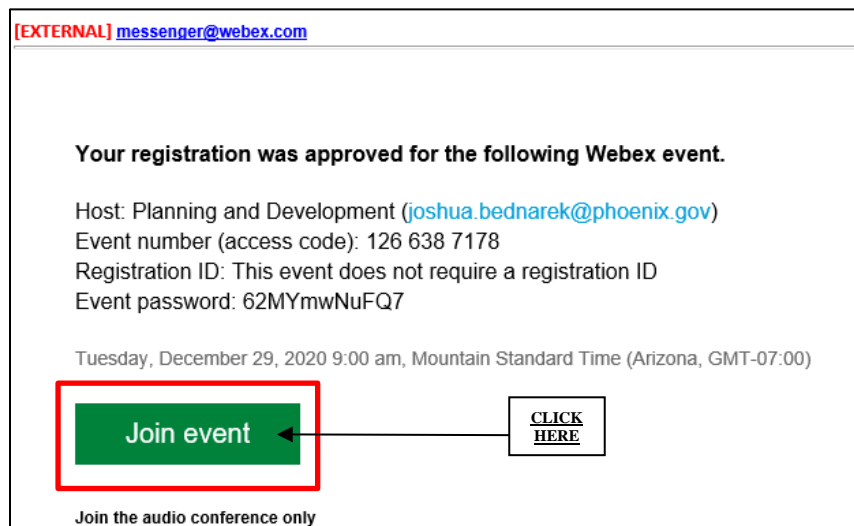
[EXTERNAL] messenger@webex.com

Your registration was approved for the following Webex event.

Host: Planning and Development (joshua.bednarek@phoenix.gov)
Event number (access code): 126 638 7178
Registration ID: This event does not require a registration ID
Event password: 62MYmwNuFQ7

Tuesday, December 29, 2020 9:00 am, Mountain Standard Time (Arizona, GMT-07:00)

Join event

CLICK HERE

Join the audio conference only